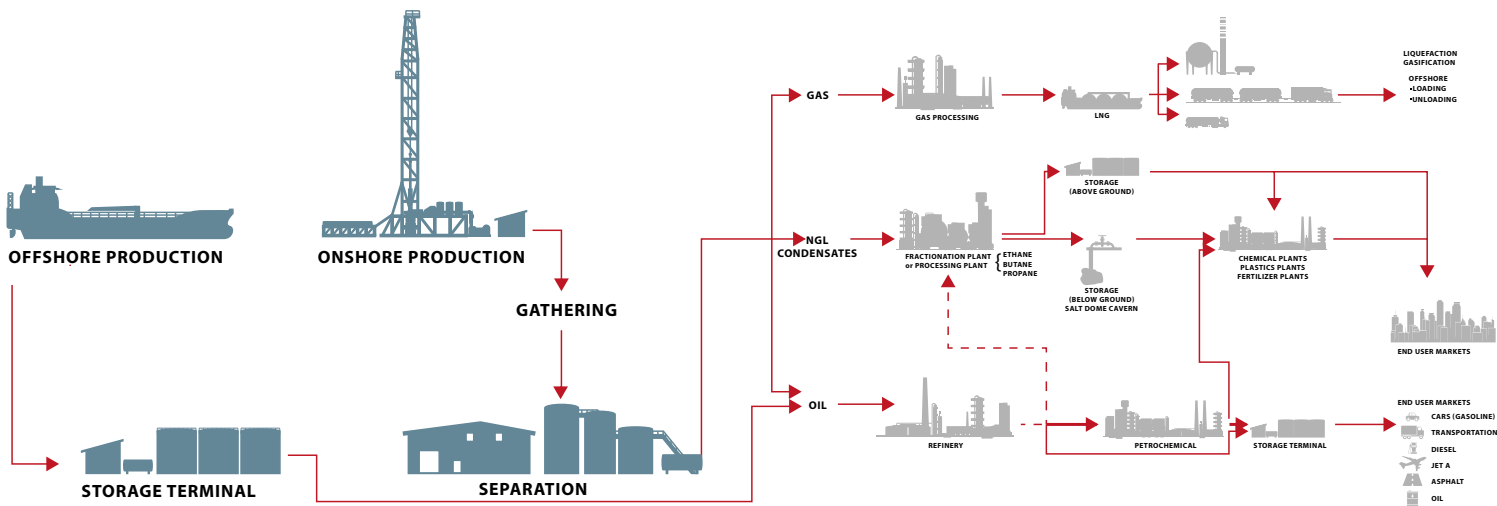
OFFSHORE PRODUCTION

ONSHORE PRODUCTION

GATHERING

STORAGE TERMINAL

SEPARATION

GAS

NGL CONDENSATES

OIL

GAS PROCESSING

LNG

LIQUEFACTION
GASIFICATION

OFFSHORE
•LOADING
•UNLOADING

STORAGE (ABOVE GROUND)

FRACTIONATION PLANT or PROCESSING PLANT

ETHANE
BUTANE
PROPANE

STORAGE (BELOW GROUND) SALT DOME CAVERN

CHEMICAL PLANTS
PLASTICS PLANTS
FERTILIZER PLANTS

END USER MARKETS

REFINERY

PETROCHEMICAL

STORAGE TERMINAL

END USER MARKETS
CARS (GASOLINE)
TRANSPORTATION
DIESEL
JET A
ASPHALT
OIL